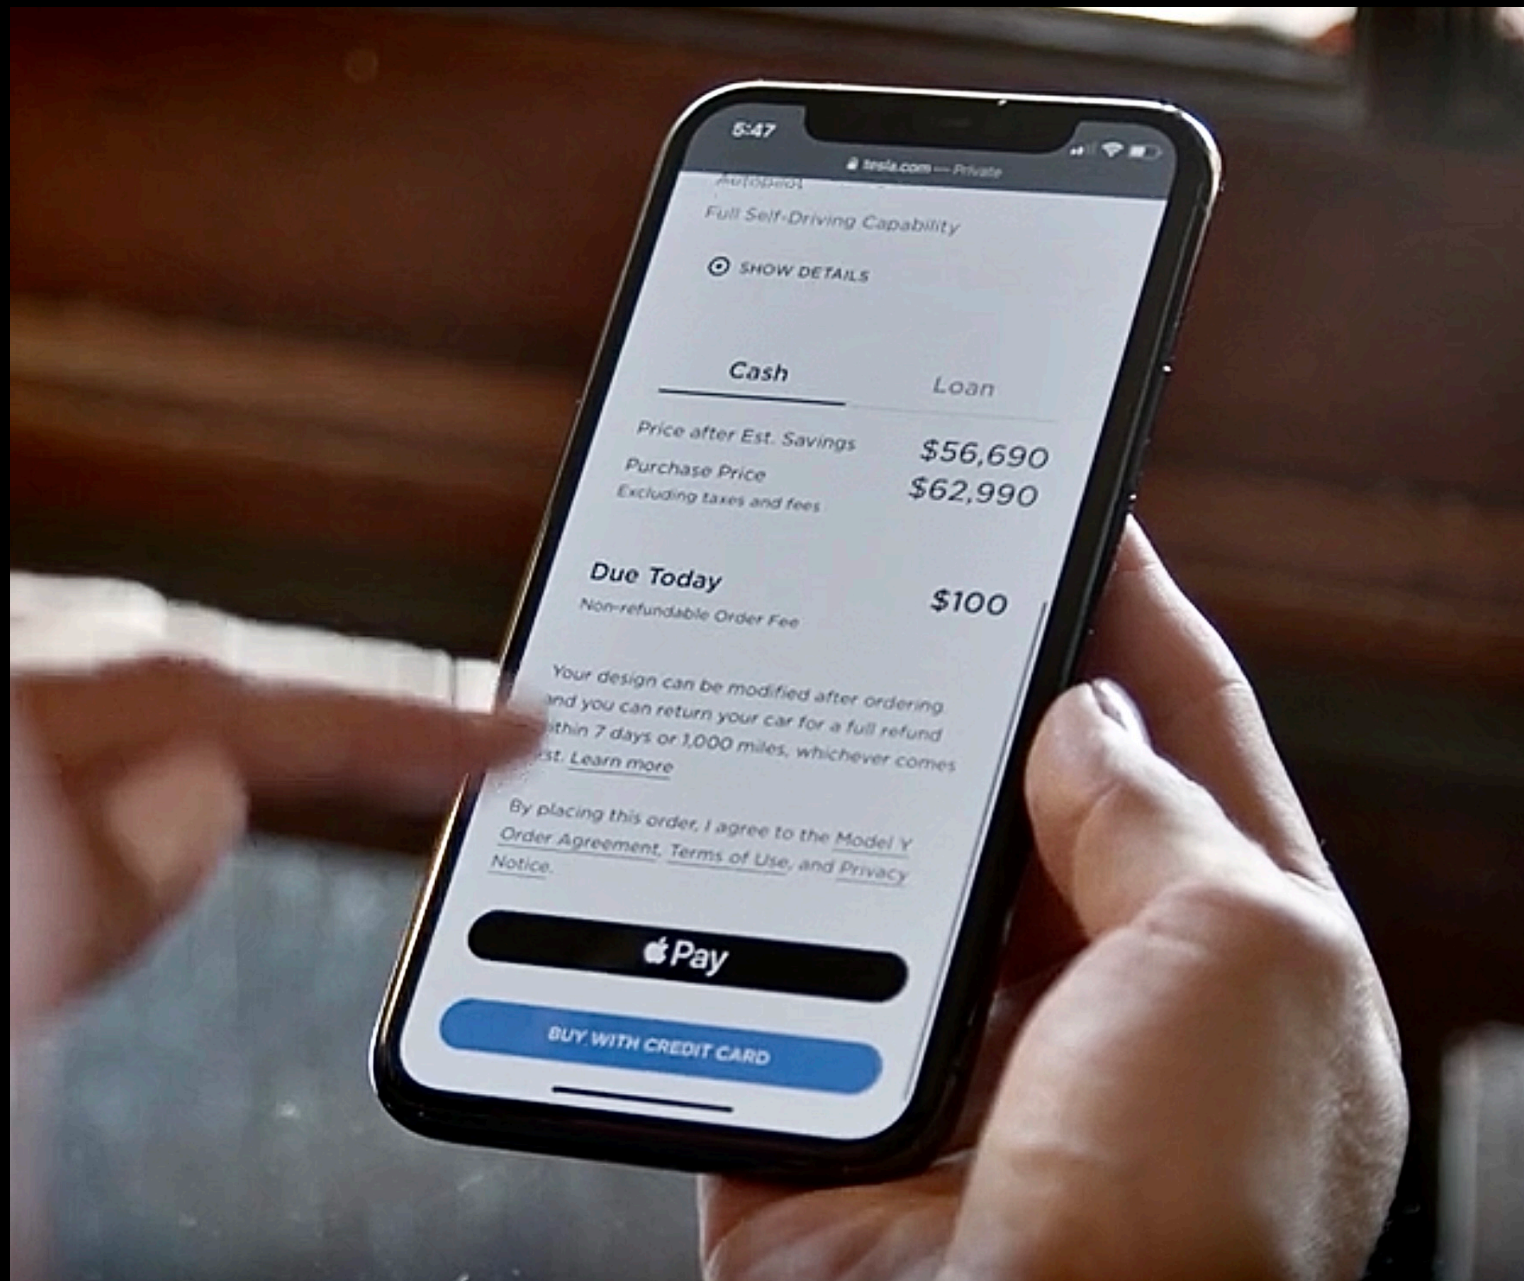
5:47

tesla.com — Private

Autopilot

Full Self-Driving Capability

SHOW DETAILS

Cash

Loan

Price after Est. Savings $56,690

Purchase Price
Excluding taxes and fees $62,990

Due Today
Non-refundable Order Fee $100

Your design can be modified after ordering and you can return your car for a full refund within 7 days or 1,000 miles, whichever comes first. Learn more

By placing this order, I agree to the Model Y Order Agreement, Terms of Use, and Privacy Notice.

Pay

BUY WITH CREDIT CARD